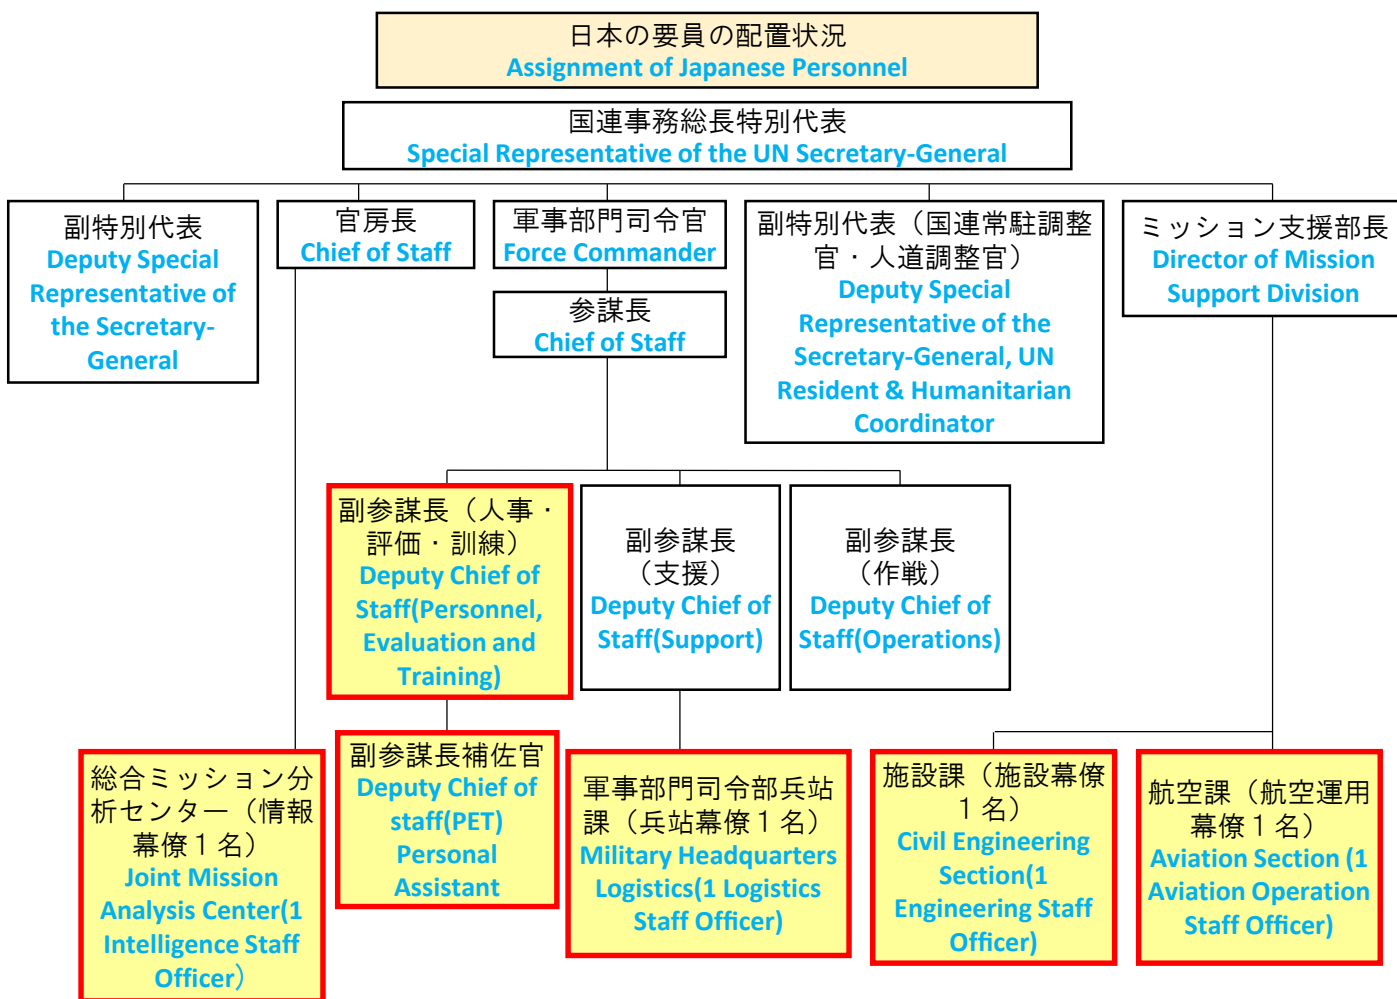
日本の要員の配置状況
Assignment of Japanese Personnel

国連事務総長特別代表
Special Representative of the UN Secretary-General

副特別代表
Deputy Special Representative of the Secretary-General

官房長
Chief of Staff

軍事部門司令官
Force Commander

参謀長
Chief of Staff

副特別代表（国連常駐調整官・人道調整官）
Deputy Special Representative of the Secretary-General, UN Resident & Humanitarian Coordinator

ミッション支援部長
Director of Mission Support Division

副参謀長（人事・評価・訓練）
Deputy Chief of Staff(Personnel, Evaluation and Training)

副参謀長（支援）
Deputy Chief of Staff(Support)

副参謀長（作戦）
Deputy Chief of Staff(Operations)

総合ミッション分析センター（情報幕僚１名）
Joint Mission Analysis Center(1 Intelligence Staff Officer）

副参謀長補佐官
Deputy Chief of staff(PET) Personal Assistant

軍事部門司令部兵站課（兵站幕僚１名）
Military Headquarters Logistics(1 Logistics Staff Officer)

施設課（施設幕僚１名）
Civil Engineering Section(1 Engineering Staff Officer)

航空課（航空運用幕僚１名）
Aviation Section (1 Aviation Operation Staff Officer)